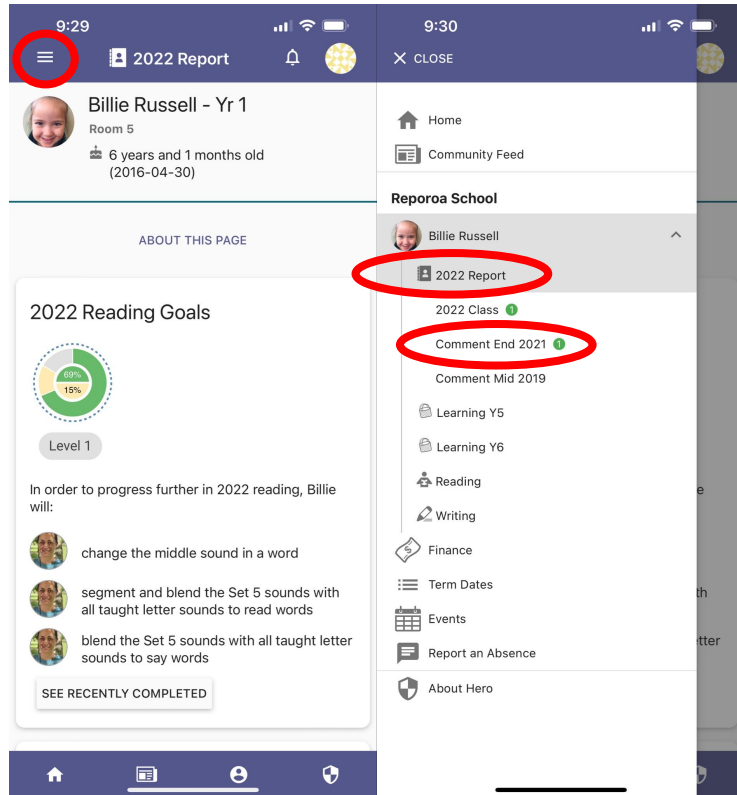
9:29

2022 Report

Billie Russell - Yr 1
Room 5
6 years and 1 months old (2016-04-30)

ABOUT THIS PAGE

2022 Reading Goals

69%
15%

Level 1

In order to progress further in 2022 reading, Billie will:

change the middle sound in a word

segment and blend the Set 5 sounds with all taught letter sounds to read words

blend the Set 5 sounds with all taught letter sounds to say words

SEE RECENTLY COMPLETED

9:30

CLOSE

Home

Community Feed

Reporoa School

Billie Russell

2022 Report

2022 Class 1

Comment End 2021 1

Comment Mid 2019

Learning Y5

Learning Y6

Reading

Writing

Finance

Term Dates

Events

Report an Absence

About Hero

e

th

tter